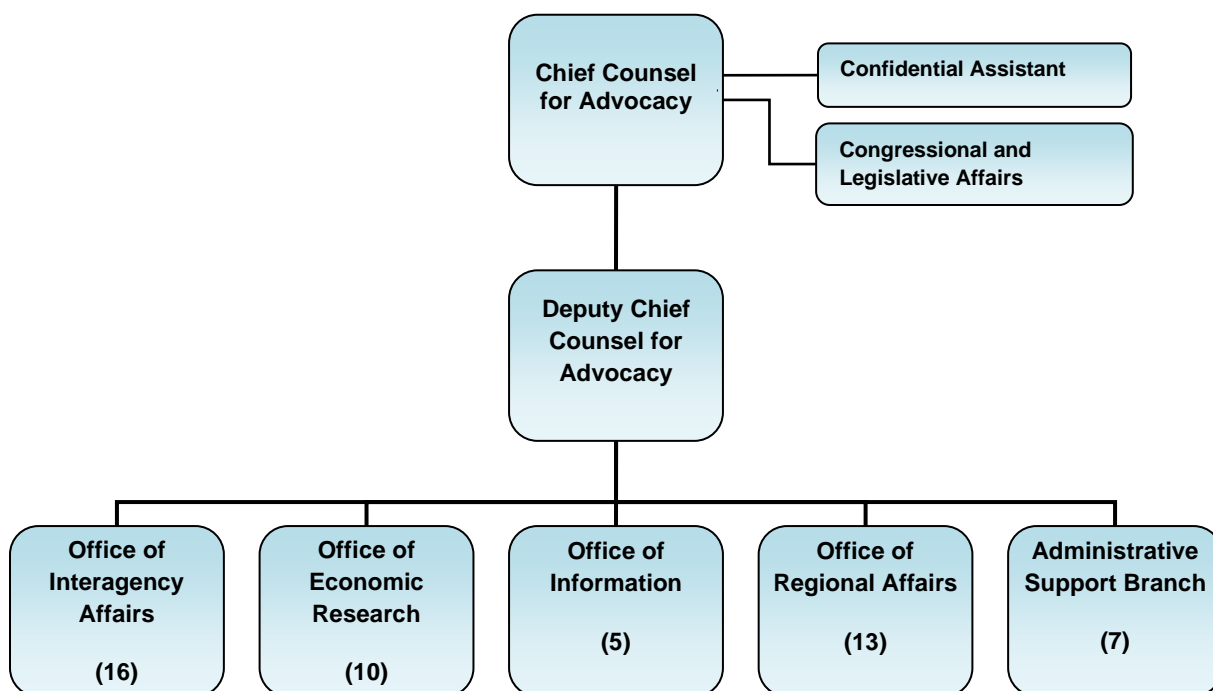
Chief Counsel for Advocacy

Confidential Assistant

Congressional and Legislative Affairs

Deputy Chief Counsel for Advocacy

Office of Interagency Affairs

(16)

Office of Economic Research

(10)

Office of Information

(5)

Office of Regional Affairs

(13)

Administrative Support Branch

(7)